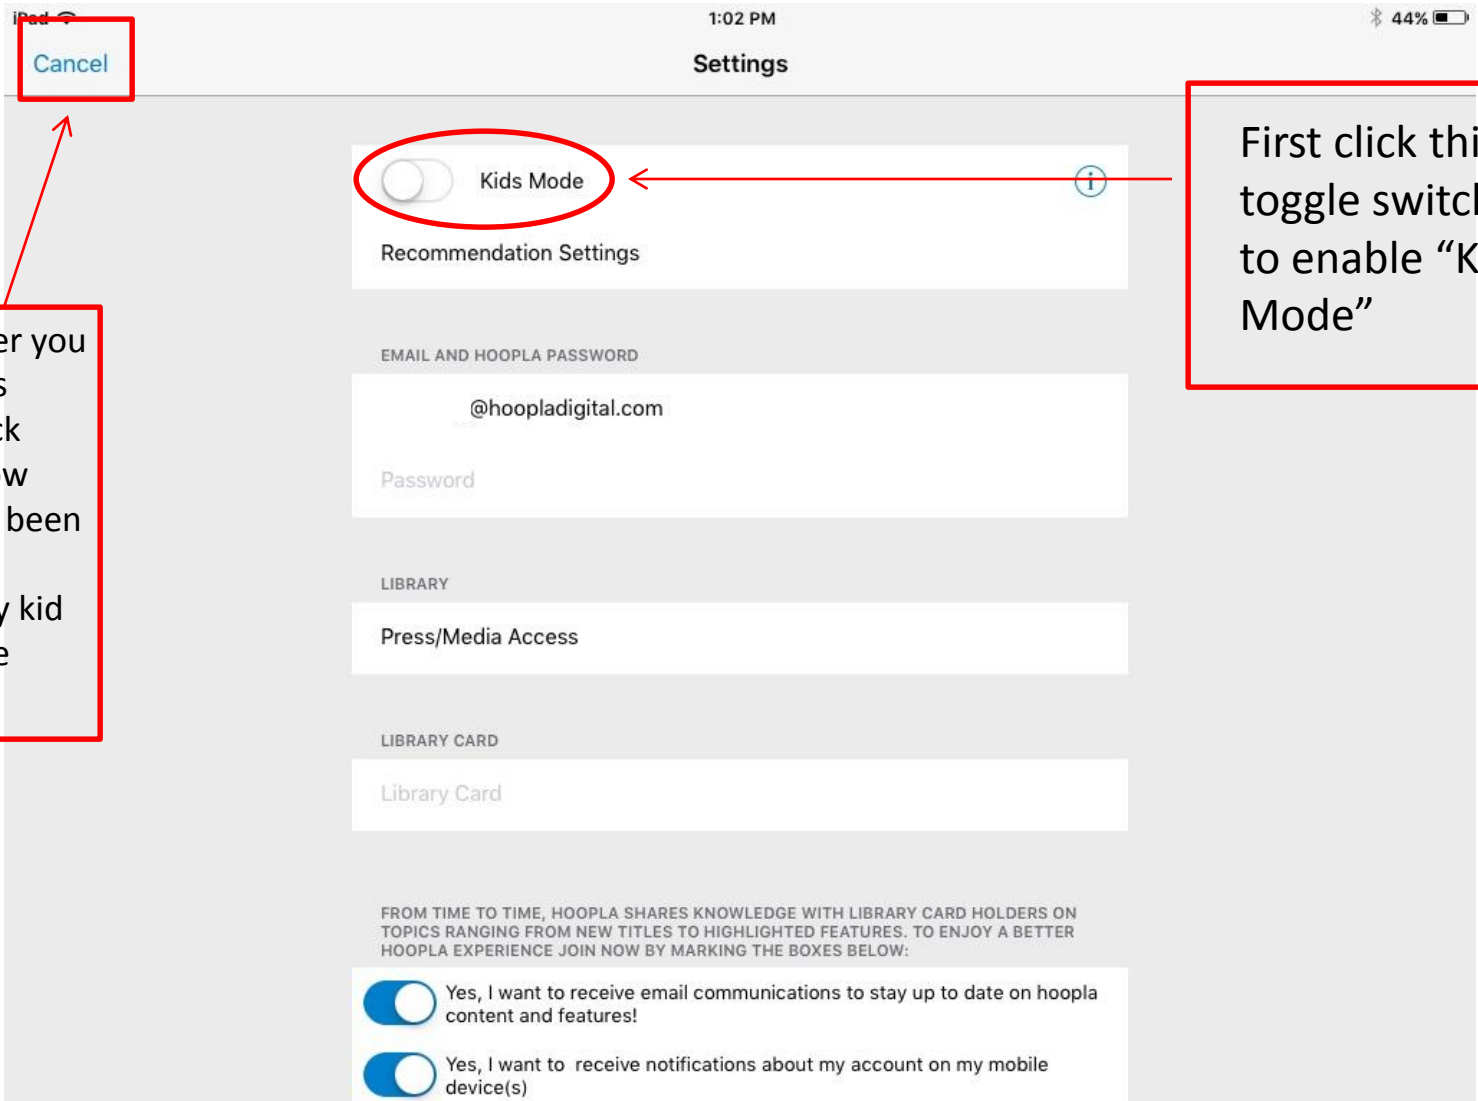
iPad
1:02 PM
44%
Cancel
Settings

Kids Mode
Recommendation Settings

First click thi
toggle switcl
to enable “K
Mode”

er you
s
ck
w
been

y kid
e

EMAIL AND HOOPLA PASSWORD
@hoopladigital.com
Password

LIBRARY
Press/Media Access

LIBRARY CARD
Library Card

FROM TIME TO TIME, HOOPLA SHARES KNOWLEDGE WITH LIBRARY CARD HOLDERS ON TOPICS RANGING FROM NEW TITLES TO HIGHLIGHTED FEATURES. TO ENJOY A BETTER HOOPLA EXPERIENCE JOIN NOW BY MARKING THE BOXES BELOW:

Yes, I want to receive email communications to stay up to date on hoopla content and features!

Yes, I want to receive notifications about my account on my mobile device(s)